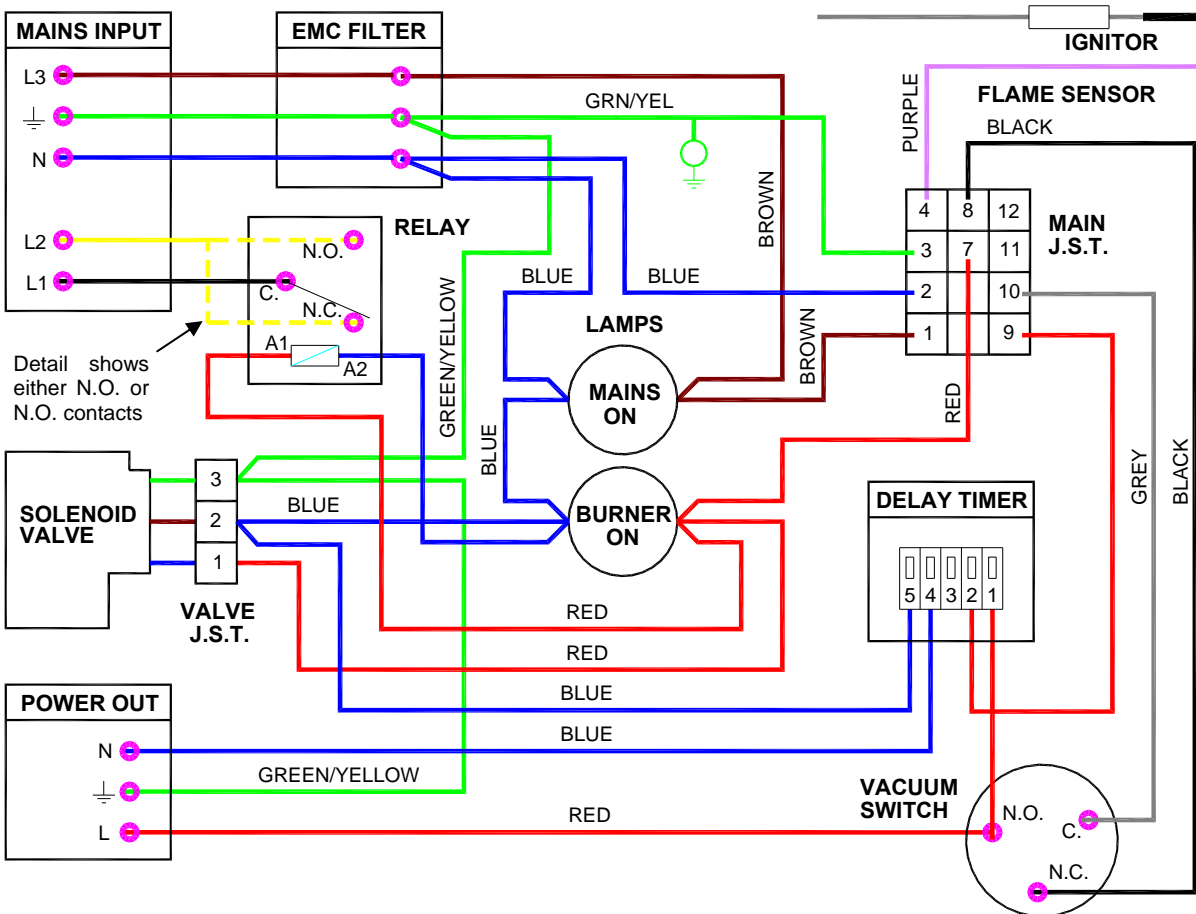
MAINS INPUT

L3

N

L2

L1

EMC FILTER

IGNITOR

PURPLE

FLAME SENSOR

BLACK

GRN/YEL

BROWN

RELAY

N.O.

C.

N.C.

A1

A2

Detail shows either N.O. or N.O. contacts

GREEN/YELLOW

BLUE

BLUE

LAMPS

BROWN

MAINS ON

BLUE

BURNER ON

| 4 | 8 | 12 |
|---|---|---|
| 3 | 7 | 11 |
| 2 | | 10 |
| 1 | | 9 |

MAIN J.S.T.

RED

GREY

BLACK

SOLENOID VALVE

3

2

1

BLUE

VALVE J.S.T.

DELAY TIMER

5 4 3 2 1

RED

RED

BLUE

BLUE

POWER OUT

N

L

GREEN/YELLOW

RED

VACUUM SWITCH

N.O.

C.

N.C.